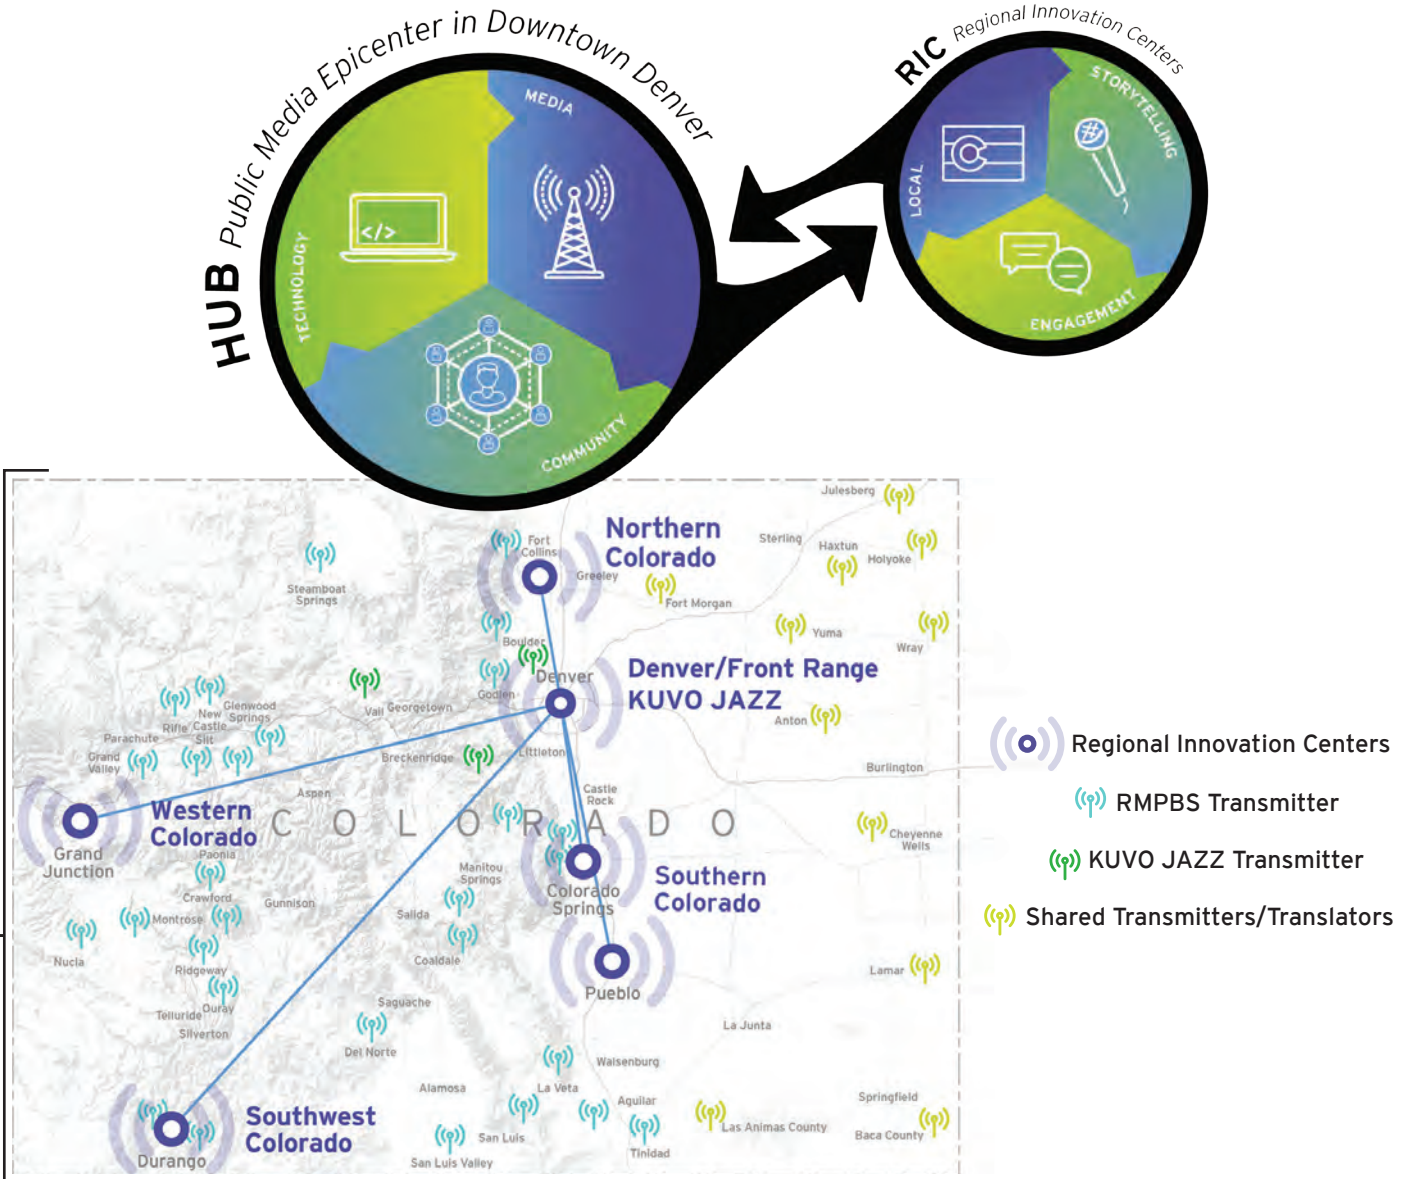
HUB Public Media Epicenter in Downtown Denver

MEDIA

TECHNOLOGY

</>

COMMUNITY

RIC Regional Innovation Centers

STORYTELLING

LOCAL

ENGAGEMENT

Northern Colorado

Fort Collins

Greeley

Fort Morgan

Sterling

Julesberg

Haxtun

Holyoke

Yuma

Wray

Steamboat Springs

Boulder

Denver

Golden

Denver/Front Range KUVO JAZZ

Anton

Vail

Georgetown

Glenwood Springs

New Castle

Rifle

Silt

Parachute

Grand Valley

Breckenridge

Littleton

Castle Rock

Burlington

Aspen

Western Colorado

Grand Junction

COLORADO

Paonia

Crawford

Gunnison

Montrose

Nucla

Manitou Springs

Salida

Colorado Springs

Southern Colorado

Cheyenne Wells

Coaldale

Ridgeway

Ouray

Telluride

Silverton

Saguache

Pueblo

Lamar

La Junta

Del Norte

Walsenburg

Alamosa

La Veta

Aguilar

Las Animas County

Springfield

Baca County

Southwest Colorado

Durango

San Luis

San Luis Valley

Trinidad

Regional Innovation Centers

RMPBS Transmitter

KUVO JAZZ Transmitter

Shared Transmitters/Translators